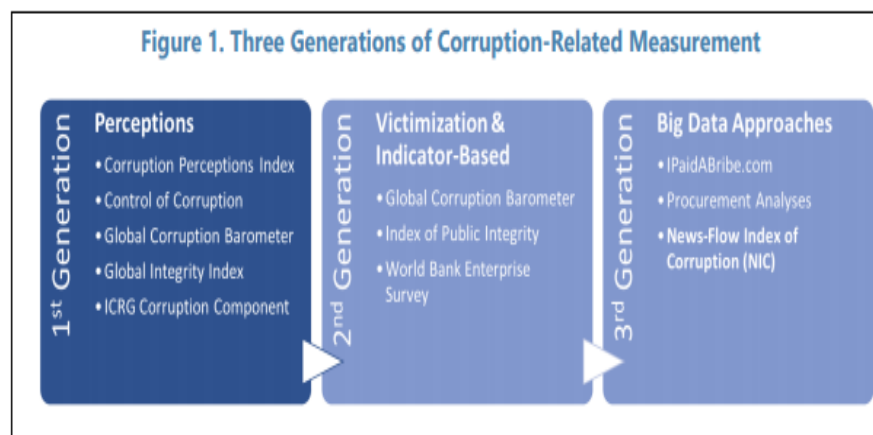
Figure 1. Three Generations of Corruption-Related Measurement

1st Generation

Perceptions
• Corruption Perceptions Index
• Control of Corruption
• Global Corruption Barometer
• Global Integrity Index
• ICRG Corruption Component

2nd Generation

Victimization & Indicator-Based
• Global Corruption Barometer
• Index of Public Integrity
• World Bank Enterprise Survey

3rd Generation

Big Data Approaches
• IPaidABribe.com
• Procurement Analyses
• News-Flow Index of Corruption (NIC)